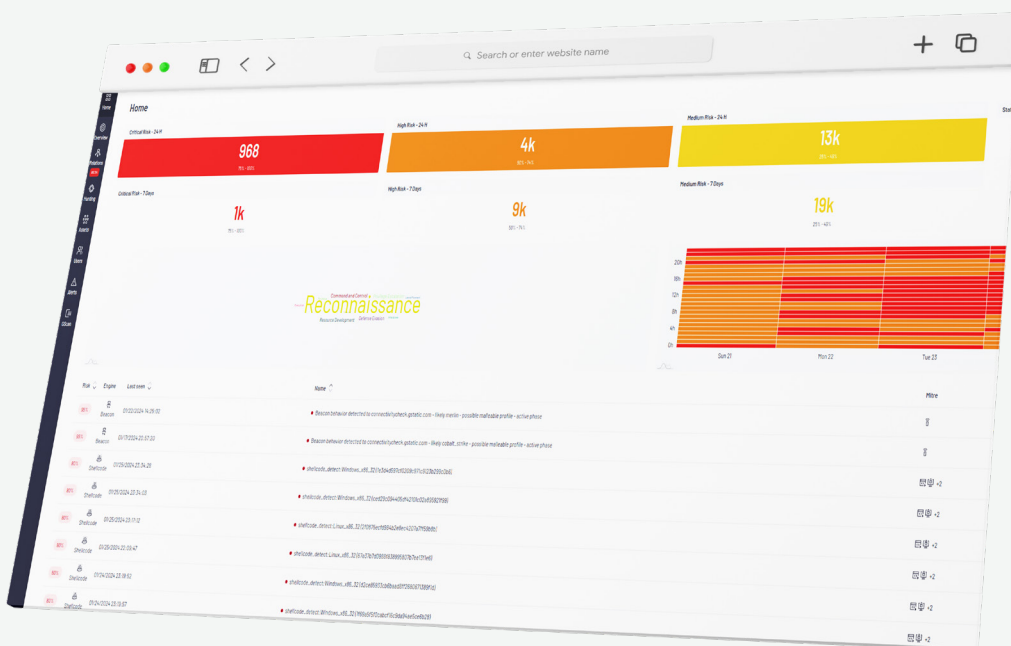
Search or enter website name

Home

Overview

Detections

Hunting

Assets

Users

Alerts

IOCs

Home

Critical Risk - 24 H

968

High Risk - 24 H

4k

Medium Risk - 24 H

13k

Critical Risk - 7 Days

1k

High Risk - 7 Days

9k

Medium Risk - 7 Days

19k

Command and Control

Reconnaissance

Resource Development

Defense Evasion

20h

16h

12h

8h

4h

0h

Sun 21

Mon 22

Tue 23

Risk

Engine

Last seen

Name

Mitre

Beacon

01/22/2024 14:26:30

Beacon behavior detected to connectivitycheck.gstatic.com - likely meterpreter - possible malleable profile - active phase

Beacon

01/17/2024 22:37:30

Beacon behavior detected to connectivitycheck.gstatic.com - likely cobalt_strike - possible malleable profile - active phase

Shellcode

01/25/2024 23:34:26

shellcode_detect Windows_x86_32

+2

Shellcode

01/25/2024 23:34:03

shellcode_detect Windows_x86_32

+2

Shellcode

01/25/2024 23:11:12

shellcode_detect Linux_x86_32

+2

Shellcode

01/24/2024 23:09:47

shellcode_detect Windows_x86_32

+2

Shellcode

01/24/2024 23:08:52

shellcode_detect Windows_x86_32

+2

Shellcode

01/24/2024 23:06:57

shellcode_detect Windows_x86_32

+2

+2